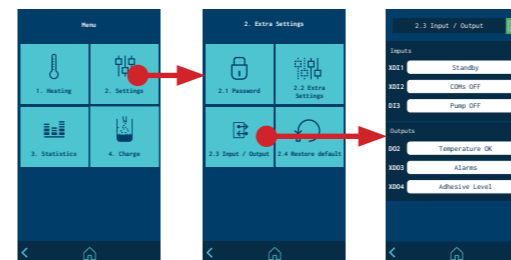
Menu

1. Heating

2. Settings

3. Statistics

4. Charge

2. Extra Settings

2.1 Password

2.2 Extra Settings

2.3 Input / Output

2.4 Restore default

2.3 Input / Output

Inputs

XDI1 Standby

XDI2 COMs OFF

DI3 Pump OFF

Outputs

DO2 Temperature OK

XDO3 Alarms

XDO4 Adhesive Level